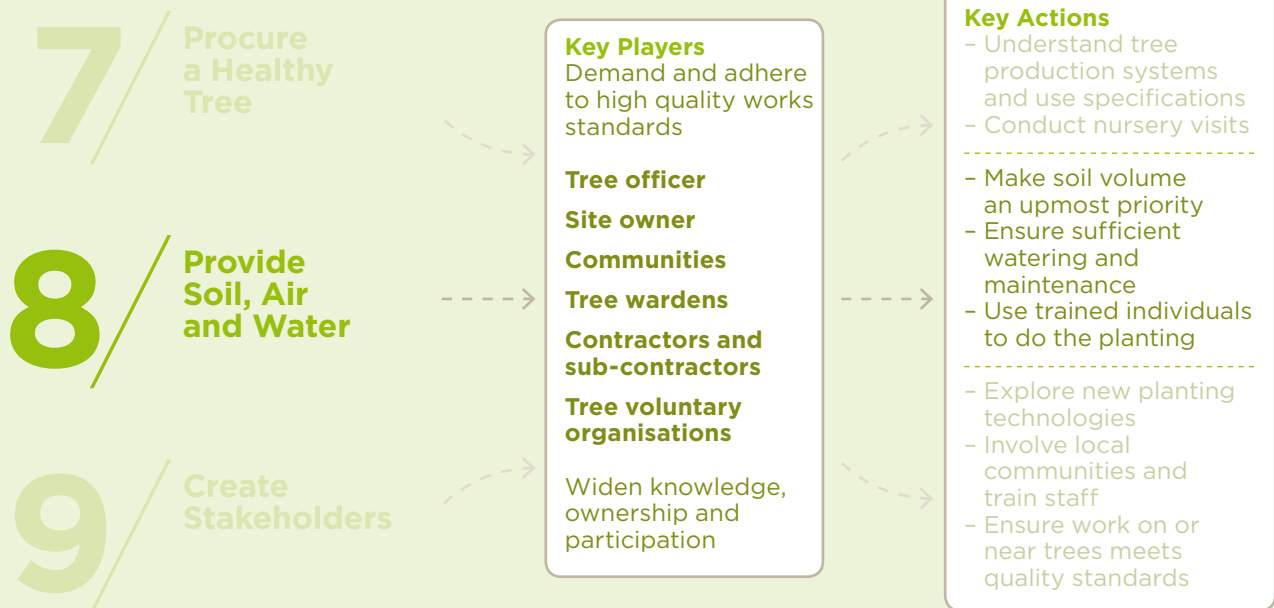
7/ Procure a Healthy Tree

8/ Provide Soil, Air and Water

9/ Create Stakeholders

Key Players
Demand and adhere to high quality works standards

Tree officer

Site owner

Communities

Tree wardens

Contractors and sub-contractors

Tree voluntary organisations

Widen knowledge, ownership and participation

Key Actions
– Understand tree production systems and use specifications
– Conduct nursery visits

– Make soil volume an upmost priority
– Ensure sufficient watering and maintenance
– Use trained individuals to do the planting

– Explore new planting technologies
– Involve local communities and train staff
– Ensure work on or near trees meets quality standards